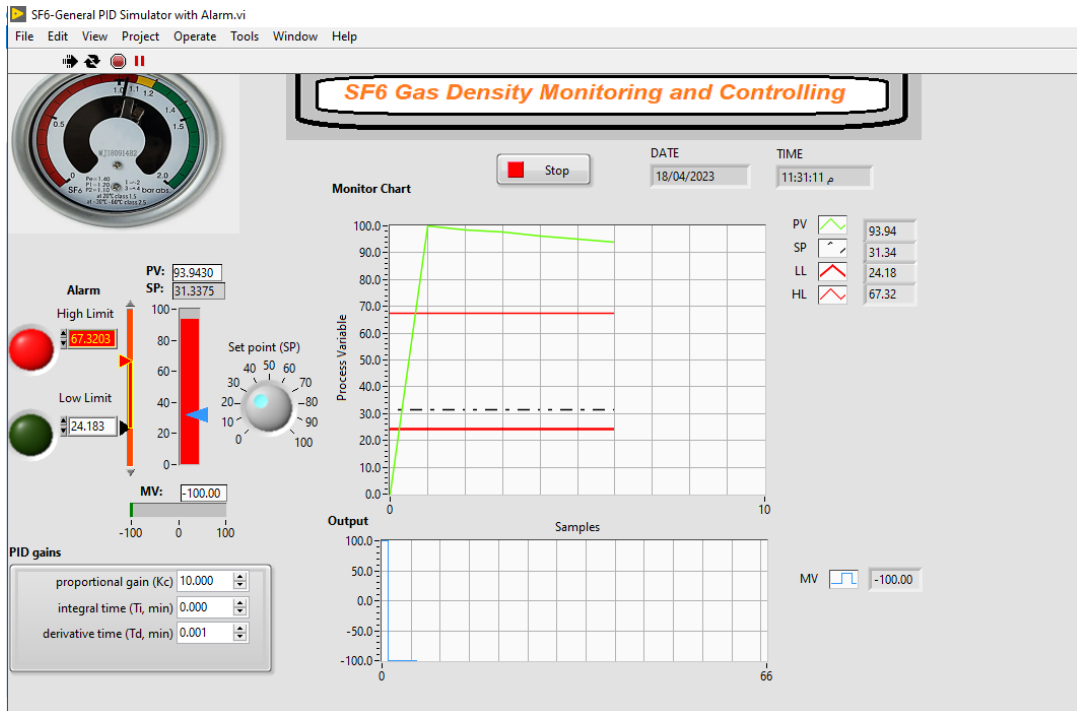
SF6-General PID Simulator with Alarm.vi

File Edit View Project Operate Tools Window Help

SF6 Gas Density Monitoring and Controlling

Stop

DATE
18/04/2023

TIME
11:31:11 م

Monitor Chart

Alarm

High Limit
67.3203

Low Limit
24.183

PV: 93.9430
SP: 31.3375

100
80
60
40
20
0

Set point (SP)
0 10 20 30 40 50 60 70 80 90 100

MV: -100.00
-100 0 100

PID gains
proportional gain (Kc) 10.000
integral time (Ti, min) 0.000
derivative time (Td, min) 0.001

Process Variable
100.0 90.0 80.0 70.0 60.0 50.0 40.0 30.0 20.0 10.0 0.0
0 10
Samples

PV 93.94
SP 31.34
LL 24.18
HL 67.32

Output
100.0 50.0 0.0 -50.0 -100.0
0 66

MV -100.00